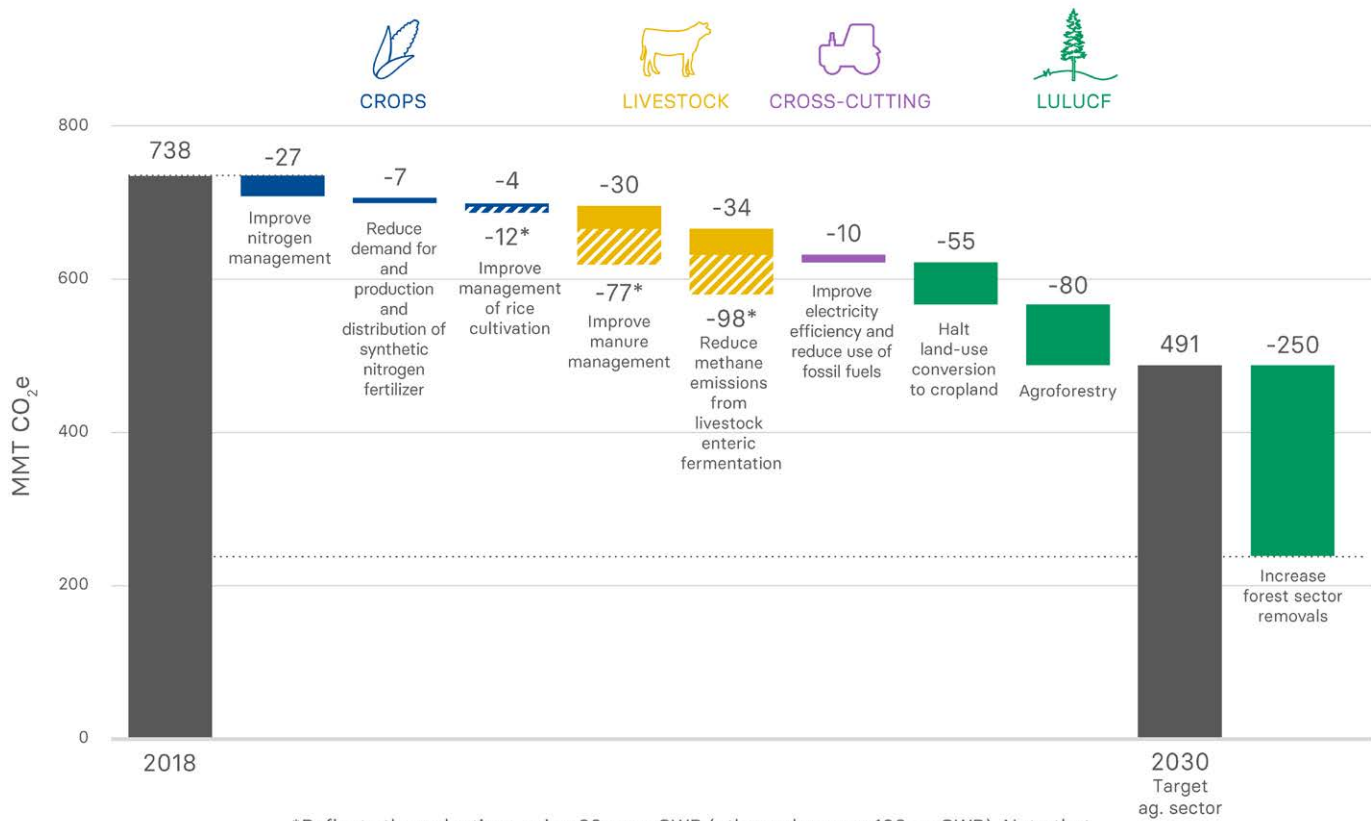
CROPS

LIVESTOCK

CROSS-CUTTING

LULUCF

800

600

400

200

0

MMT $CO_2e$

738

2018

-27

Improve nitrogen management

-7

Reduce demand for and production and distribution of synthetic nitrogen fertilizer

-4

-12*

Improve management of rice cultivation

-30

-77*

Improve manure management

-34

-98*

Reduce methane emissions from livestock enteric fermentation

-10

Improve electricity efficiency and reduce use of fossil fuels

-55

Halt land-use conversion to cropland

-80

Agroforestry

491

2030

Target ag. sector

-250

Increase forest sector removals

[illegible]